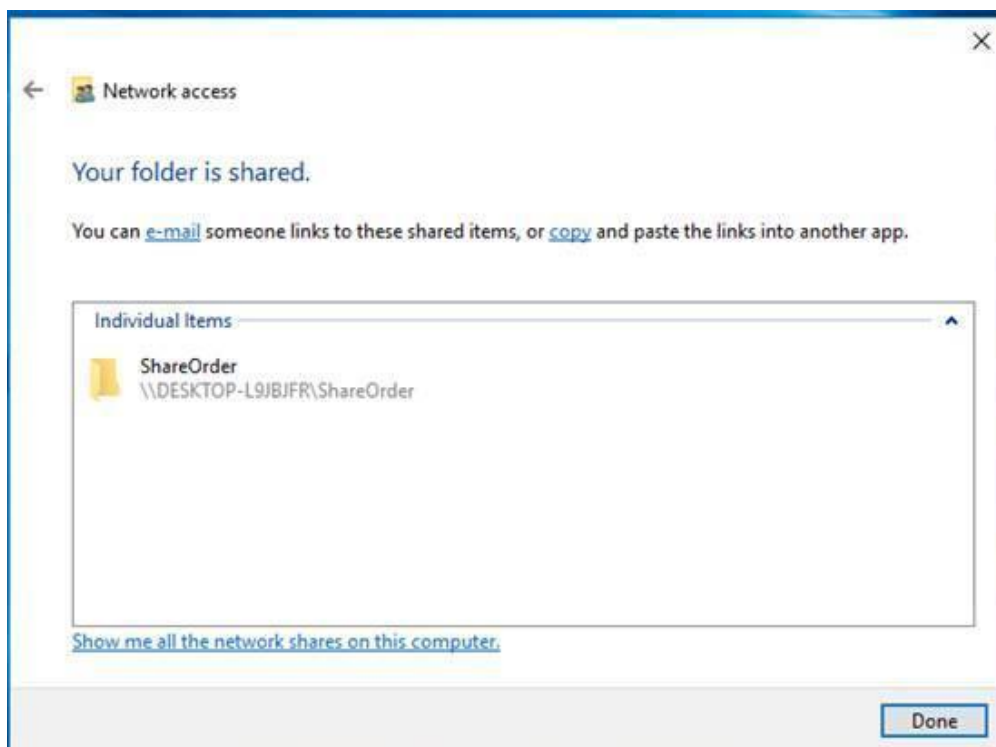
×

Network access

Your folder is shared.

You can e-mail someone links to these shared items, or copy and paste the links into another app.

Individual Items

ShareOrder
\\DESKTOP-L9JBJFR\ShareOrder

Show me all the network shares on this computer.

Done